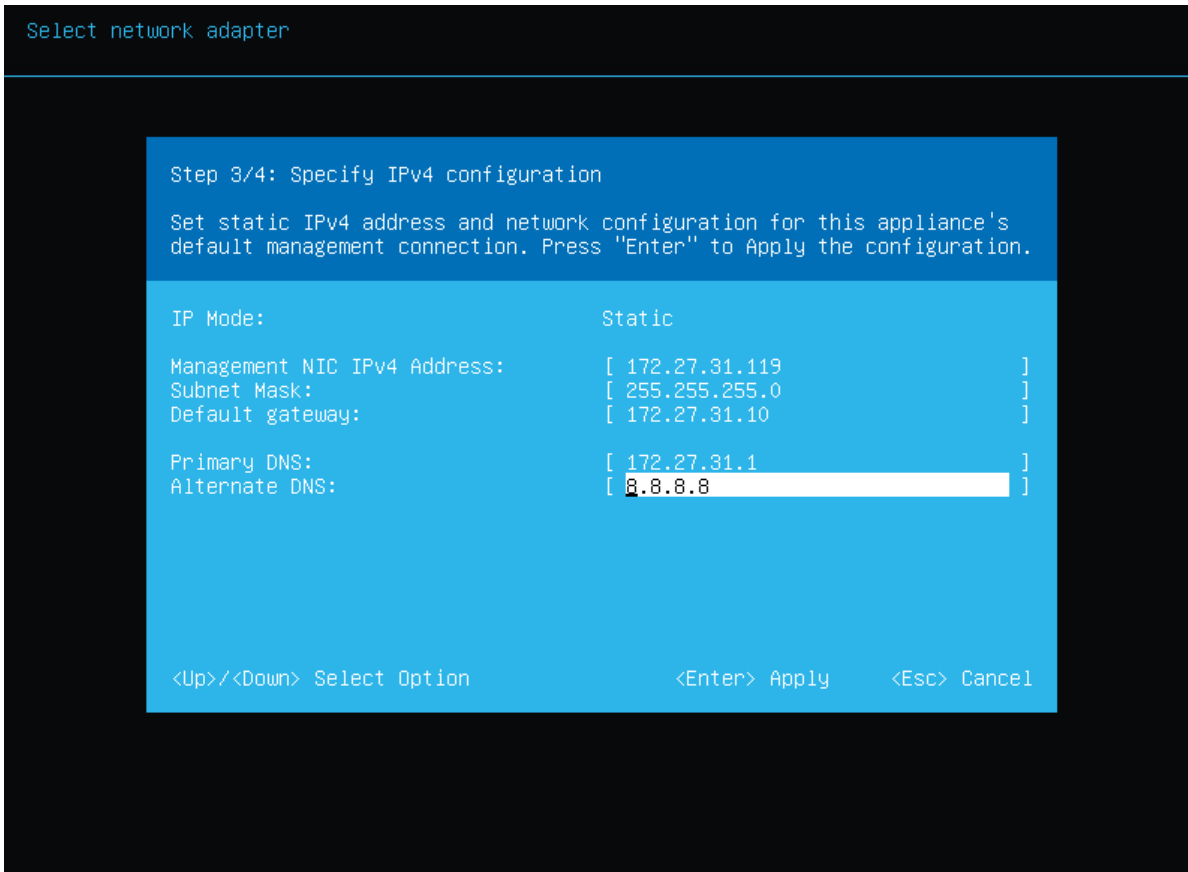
Select network adapter

Step 3/4: Specify IPv4 configuration

Set static IPv4 address and network configuration for this appliance's default management connection. Press "Enter" to Apply the configuration.

| | |
|---|---|
| IP Mode: | Static |
| Management NIC IPv4 Address: | [ 172.27.31.119 ] |
| Subnet Mask: | [ 255.255.255.0 ] |
| Default gateway: | [ 172.27.31.10 ] |
| Primary DNS: | [ 172.27.31.1 ] |
| Alternate DNS: | [ 8.8.8.8 ] |

<Up>/<Down> Select Option <Enter> Apply <Esc> Cancel